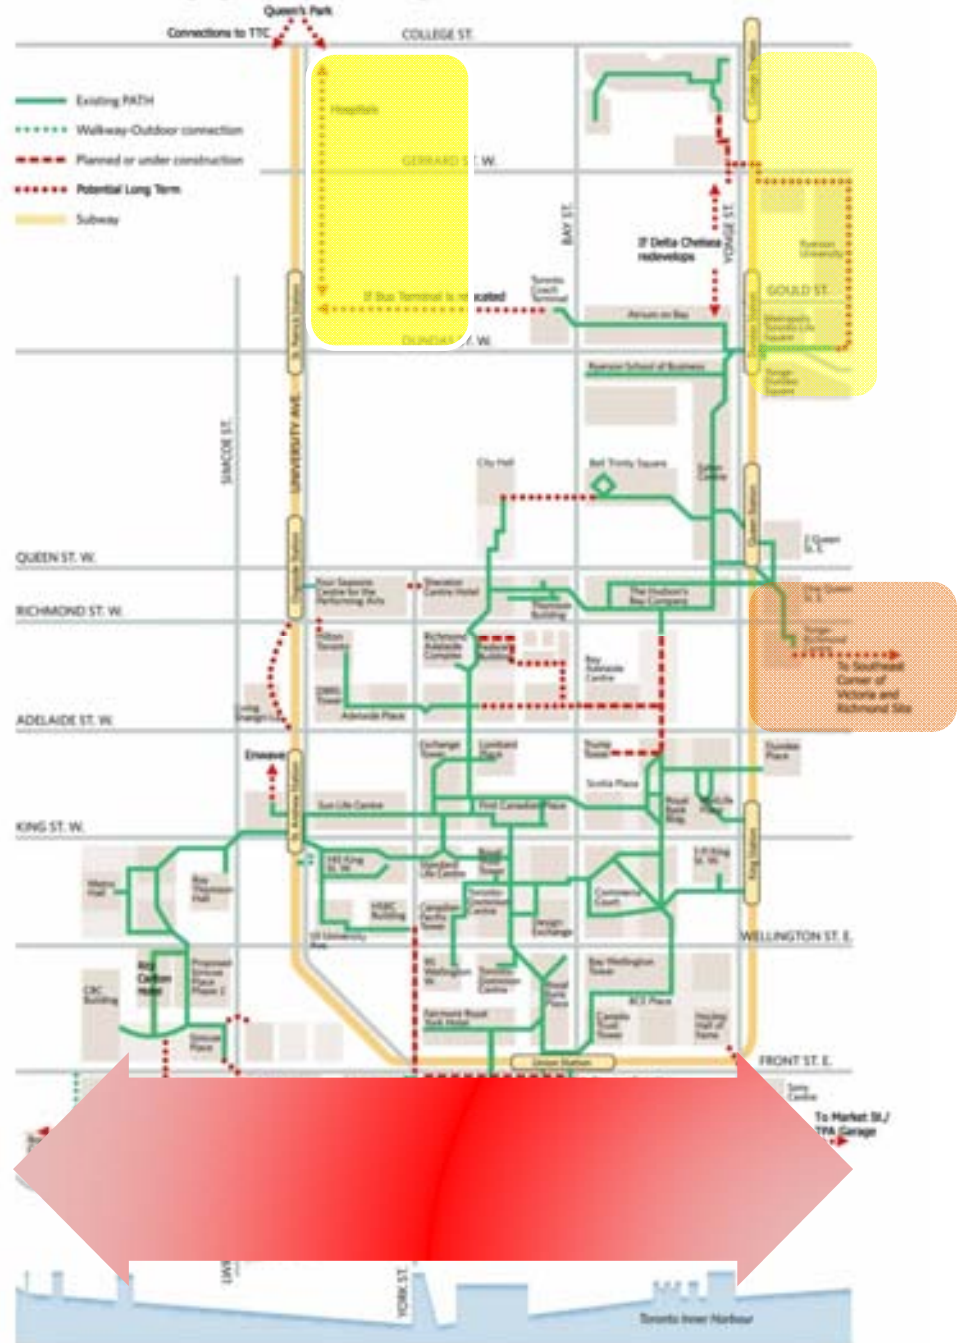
Queen's Park
Connections to TTC
COLLEGE ST.

Existing PATH
Walkway-Outdoor connection
Planned or under construction
Potential Long Term
Subway

Hospitals
GERRARD ST. W.
BAY ST.
If Delta Chelsea redevelops
YONGE ST.
Ryerson University
GOULD ST.
Toronto Coach Terminal
If Bus Terminal is relocated
Atrium on Bay
DUNDAS ST. W.
Ryerson School of Business
Yonge Dundas Square
UNIVERSITY AVE.
SIMCOE ST.
City Hall
Bell Trinity Square
Eaton Centre
QUEEN ST. W.
Queen Station
2 Queen St. E.
One Queen St. E.
Four Seasons Centre for the Performing Arts
Sheraton Centre Hotel
Thomson Building
The Hudson's Bay Company
RICHMOND ST. W.
Hilton Toronto
Richmond Adelaide Complex
Bay Adelaide Centre
Yonge Richmond
To Southeast Corner of Victoria and Richmond Site
ADELAIDE ST. W.
Adelaide Place
Ensemble
Exchange Tower
Lombard Place
Trump Tower
Dundee Place
Scotia Plaza
Sun Life Centre
First Canadian Place
KING ST. W.
St. Andrew Station
King Station
Metro Hall
Roy Thomson Hall
Standard Life Centre
Royal Bank Plaza
HSBC Building
Canadian Pacific Tower
Toronto Dominion Centre
Design Exchange
Commerce Court
WELLINGTON ST. E.
Bay Wellington Tower
BCE Place
CBC Building
Ritz Carlton Hotel
Proposed Simcoe Place
Simcoe Place
Fairmont Royal York Hotel
Royal Bank Plaza
Hockey Hall of Fame
Union Station
FRONT ST. E.
Sony Centre
To Market St./ TPA Garage
YORK ST.
Toronto Inner Harbour